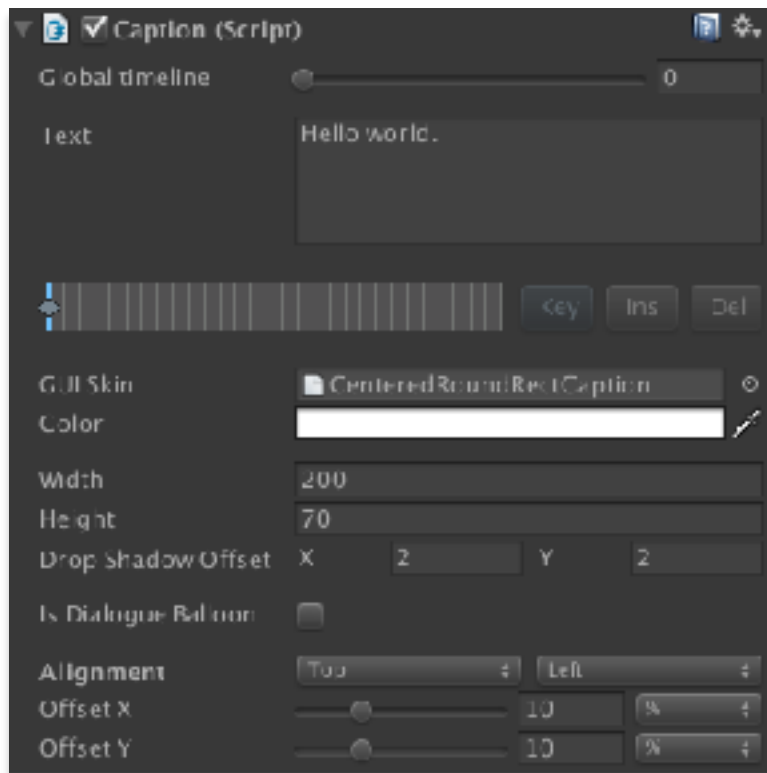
Caption (Script)

Global timeline 0

Text Hello world.

Key Ins Del

GUI Skin CenteredRoundRectCaption

Color

Width 200

Height 70

Drop Shadow Offset X 2 Y 2

Is Dialogue Balloon

Alignment Top Left

Offset X 10 %

Offset Y 10 %